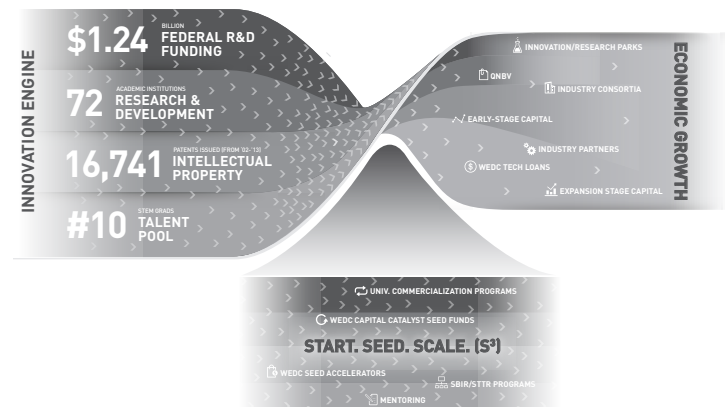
INNOVATION ENGINE

$1.24 BILLION FEDERAL R&D FUNDING

72 ACADEMIC INSTITUTIONS RESEARCH & DEVELOPMENT

16,741 PATENTS ISSUED (FROM '02-'13) INTELLECTUAL PROPERTY

#10 STEM GRADS TALENT POOL

INNOVATION/RESEARCH PARKS
QNBV
INDUSTRY CONSORTIA
EARLY-STAGE CAPITAL
INDUSTRY PARTNERS
WEDC TECH LOANS
EXPANSION STAGE CAPITAL

ECONOMIC GROWTH

UNIV. COMMERCIALIZATION PROGRAMS
WEDC CAPITAL CATALYST SEED FUNDS
START. SEED. SCALE. (S³)
WEDC SEED ACCELERATORS
SBIR/STTR PROGRAMS
MENTORING